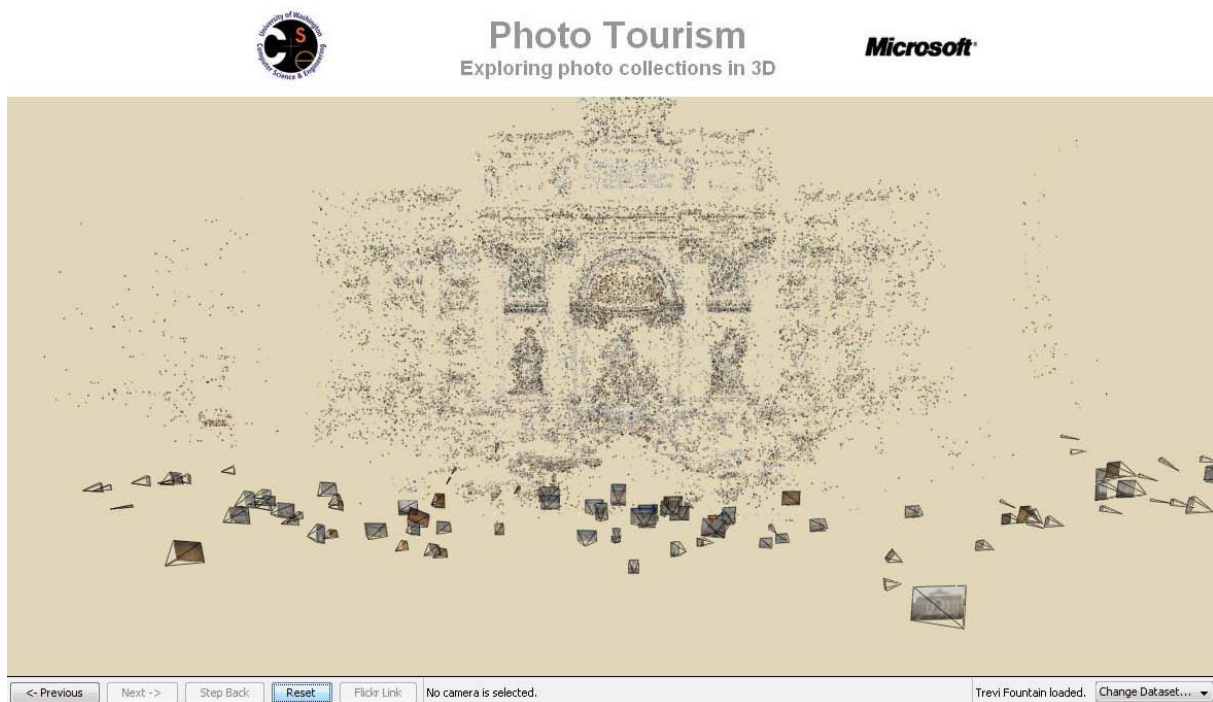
University of Washington
CSE
Computer Science & Engineering

Photo Tourism
Exploring photo collections in 3D

Microsoft

<- Previous | Next -> | Step Back | Reset | Flickr Link | No camera is selected. | Trevi Fountain loaded. | Change Dataset...